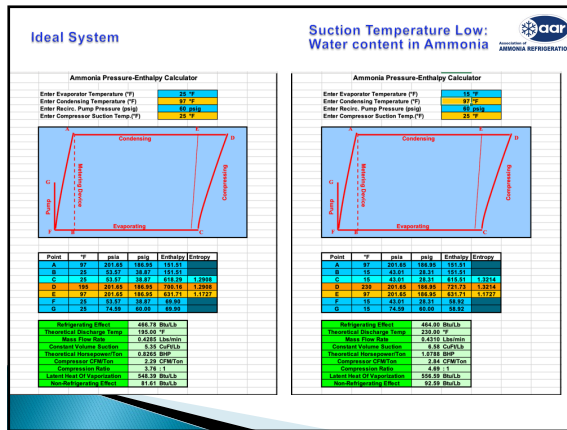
Ideal System

Suction Temperature Low: Water content in Ammonia

aar Association of AMMONIA REFRIGERATION

Ammonia Pressure-Enthalpy Calculator

Enter Evaporator Temperature (°F) 25 °F
Enter Condensing Temperature (°F) 97 °F
Enter Recirc. Pump Pressure (psig) 60 psig
Enter Compressor Suction Temp.(°F) 25 °F

A E D
Condensing
G
Pump
Metering Device
Compressing
F B C
Evaporating

| Point | °F | psia | psig | Enthalpy | Entropy |
|---|---|---|---|---|---|
| A | 97 | 201.65 | 186.95 | 151.51 | |
| B | 25 | 53.57 | 38.87 | 151.51 | |
| C | 25 | 53.57 | 38.87 | 618.29 | 1.2908 |
| D | 195 | 201.65 | 186.95 | 700.16 | 1.2908 |
| E | 97 | 201.65 | 186.95 | 631.71 | 1.1727 |
| F | 25 | 53.57 | 38.87 | 69.90 | |
| G | 25 | 74.59 | 60.00 | 69.90 | |

Refrigerating Effect 466.78 Btu/Lb
Theoretical Discharge Temp 195.00 °F
Mass Flow Rate 0.4285 Lbs/min
Constant Volume Suction 5.35 CuFt/Lb
Theoretical Horsepower/Ton 0.8265 BHP
Compressor CFM/Ton 2.29 CFM/Ton
Compression Ratio 3.76 : 1
Latent Heat Of Vaporization 548.39 Btu/Lb
Non-Refrigerating Effect 81.61 Btu/Lb

Ammonia Pressure-Enthalpy Calculator

Enter Evaporator Temperature (°F) 15 °F
Enter Condensing Temperature (°F) 97 °F
Enter Recirc. Pump Pressure (psig) 60 psig
Enter Compressor Suction Temp.(°F) 25 °F

A E D
Condensing
G
Pump
Metering Device
Compressing
F B C
Evaporating

| Point | °F | psia | psig | Enthalpy | Entropy |
|---|---|---|---|---|---|
| A | 97 | 201.65 | 186.95 | 151.51 | |
| B | 15 | 43.01 | 28.31 | 151.51 | |
| C | 15 | 43.01 | 28.31 | 615.51 | 1.3214 |
| D | 230 | 201.65 | 186.95 | 721.73 | 1.3214 |
| E | 97 | 201.65 | 186.95 | 631.71 | 1.1727 |
| F | 15 | 43.01 | 28.31 | 58.92 | |
| G | 15 | 74.59 | 60.00 | 58.92 | |

Refrigerating Effect 464.00 Btu/Lb
Theoretical Discharge Temp 230.00 °F
Mass Flow Rate 0.4310 Lbs/min
Constant Volume Suction 6.58 CuFt/Lb
Theoretical Horsepower/Ton 1.0788 BHP
Compressor CFM/Ton 2.84 CFM/Ton
Compression Ratio 4.69 : 1
Latent Heat Of Vaporization 556.59 Btu/Lb
Non-Refrigerating Effect 92.59 Btu/Lb